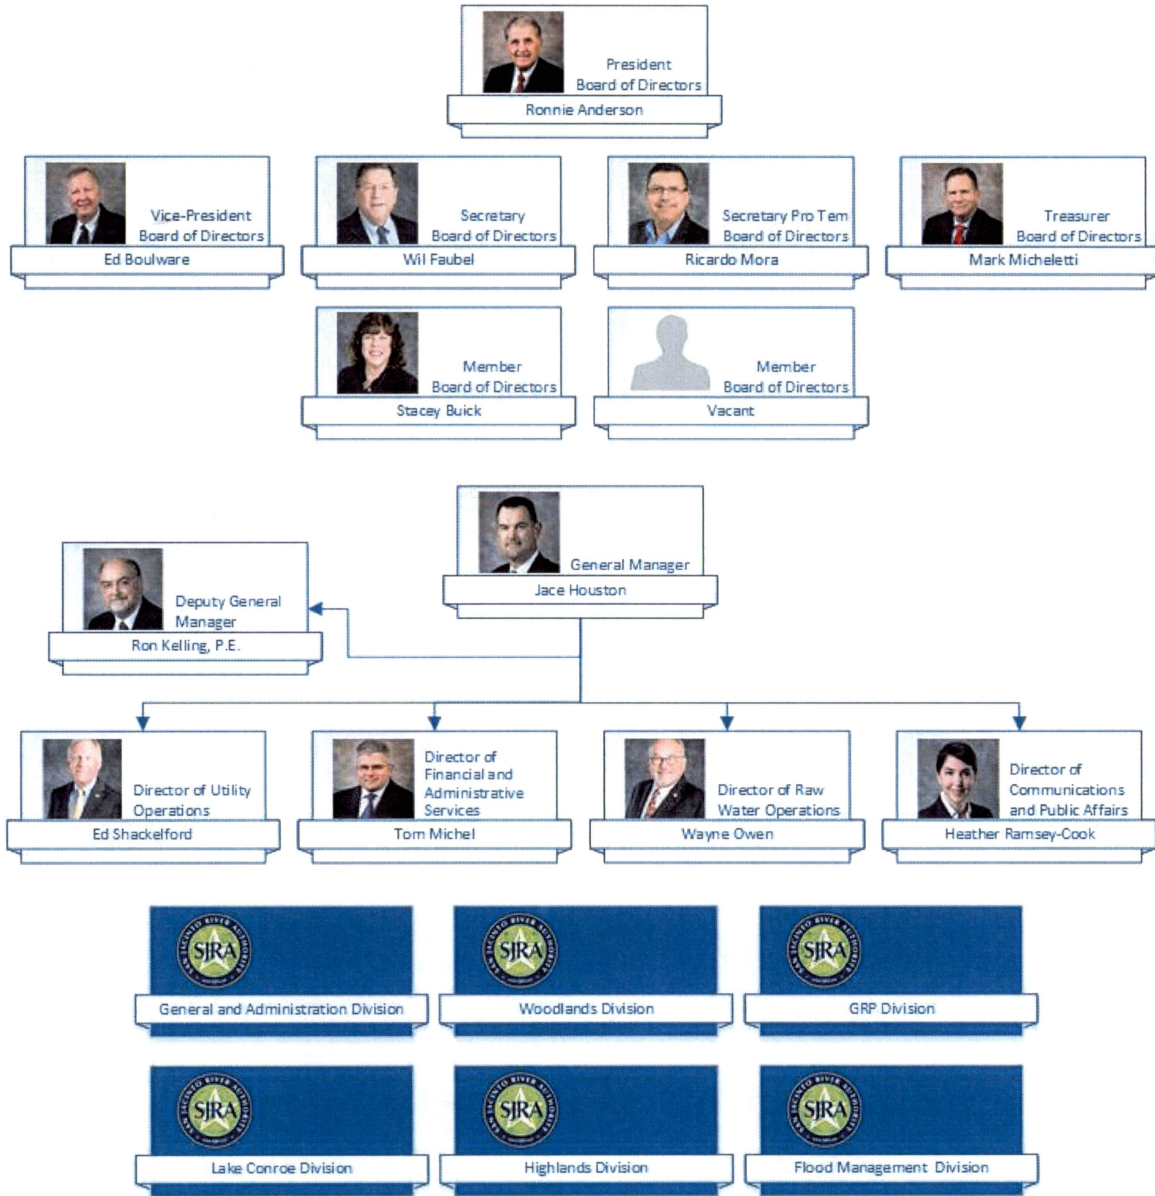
President
Board of Directors
Ronnie Anderson

Vice-President
Board of Directors
Ed Boulware

Secretary
Board of Directors
Wil Faubel

Secretary Pro Tem
Board of Directors
Ricardo Mora

Treasurer
Board of Directors
Mark Micheletti

Member
Board of Directors
Stacey Buick

Member
Board of Directors
Vacant

General Manager
Jace Houston

Deputy General Manager
Ron Kelling, P.E.

Director of Utility Operations
Ed Shackelford

Director of Financial and Administrative Services
Tom Michel

Director of Raw Water Operations
Wayne Owen

Director of Communications and Public Affairs
Heather Ramsey-Cook

SJRA
General and Administration Division

SJRA
Woodlands Division

SJRA
GRP Division

SJRA
Lake Conroe Division

SJRA
Highlands Division

SJRA
Flood Management Division